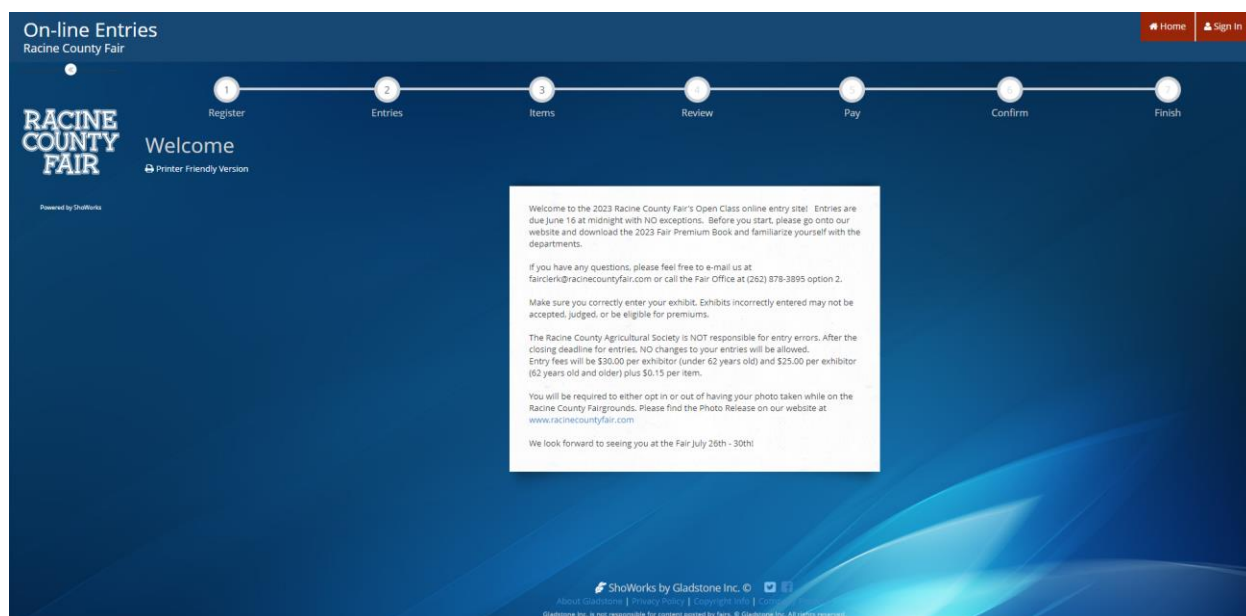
On-line Entries
Racine County Fair

Home | Sign In

1 Register
2 Entries
3 Items
4 Review
5 Pay
6 Confirm
7 Finish

RACINE COUNTY FAIR

Powered by ShoWorks

Welcome

Printer Friendly Version

Welcome to the 2023 Racine County Fair's Open Class online entry site! Entries are due June 16 at midnight with NO exceptions. Before you start, please go onto our website and download the 2023 Fair Premium Book and familiarize yourself with the departments.

If you have any questions, please feel free to e-mail us at fairclerk@racinecountyfair.com or call the Fair Office at (262) 878-3895 option 2.

Make sure you correctly enter your exhibit. Exhibits incorrectly entered may not be accepted, judged, or be eligible for premiums.

The Racine County Agricultural Society is NOT responsible for entry errors. After the closing deadline for entries, NO changes to your entries will be allowed.
Entry fees will be $30.00 per exhibitor (under 62 years old) and $25.00 per exhibitor (62 years old and older) plus $0.15 per item.

You will be required to either opt in or out of having your photo taken while on the Racine County Fairgrounds. Please find the Photo Release on our website at www.racinecountyfair.com

We look forward to seeing you at the Fair July 26th - 30th!

ShoWorks by Gladstone Inc. ©
About Gladstone | Privacy Policy | Copyright Info | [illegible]
Gladstone Inc. is not responsible for content posted by fairs. © Gladstone Inc. All rights reserved.